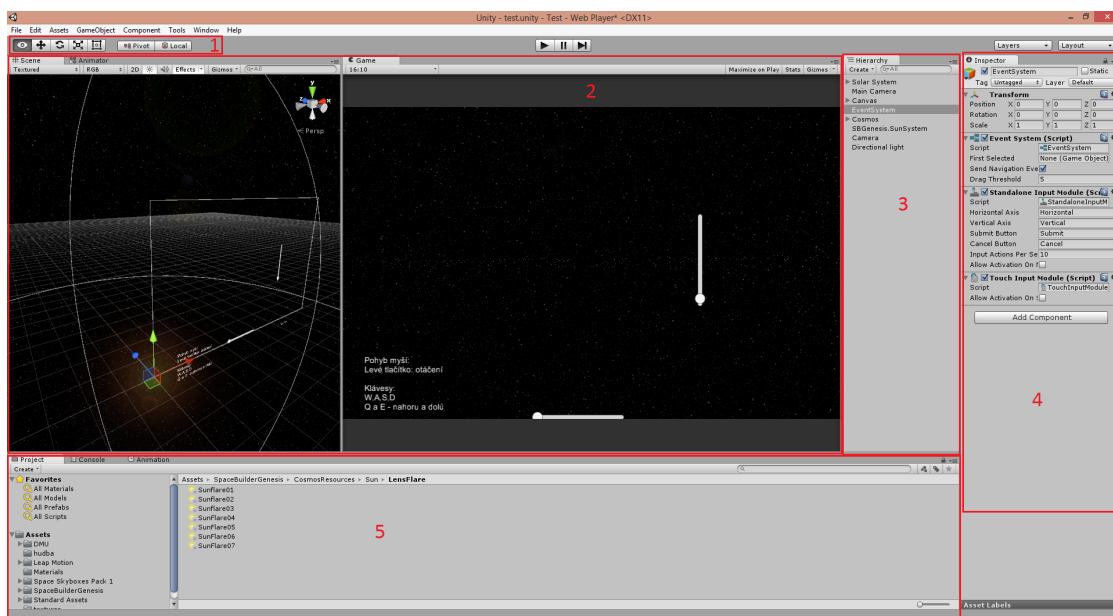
Unity - test.unity - Test - Web Player* <DX11>

File Edit Assets GameObject Component Tools Window Help

Pivot Local

1

Layers Layout

Scene Animator

Textured RGB 2D Effects Gizmos Q▾All

Persp

Game

16:10

Maximize on Play Stats Gizmos

2

Pohyb myší:
Levé tlačítko: otáčení

Klávesy:
W,A,S,D
Q a E - nahoru a dolů

Hierarchy

Create Q▾All

Solar System
Main Camera
Canvas
EventSystem
Cosmos
SBGenesis.SunSystem
Camera
Directional light

3

Inspector

EventSystem Static

Tag Untagged Layer Default

Transform

Position X 0 Y 0 Z 0
Rotation X 0 Y 0 Z 0
Scale X 1 Y 1 Z 1

Event System (Script)

Script EventSystem
First Selected None (Game Object)
Send Navigation Eve
Drag Threshold 5

Standalone Input Module (Sc

Script StandaloneInputM
Horizontal Axis Horizontal
Vertical Axis Vertical
Submit Button Submit
Cancel Button Cancel
Input Actions Per Se 10
Allow Activation On

Touch Input Module (Script)

Script TouchInputModule
Allow Activation On

Add Component

4

Asset Labels

Project Console Animation

Create

Favorites
All Materials
All Models
All Prefabs
All Scripts

Assets
DMU
hudba
Leap Motion
Materials
Space Skyboxes Pack 1
SpaceBuilderGenesis
Standard Assets

Assets ▸ SpaceBuilderGenesis ▸ CosmosResources ▸ Sun ▸ LensFlare

Sunflare01
Sunflare02
Sunflare03
Sunflare04
Sunflare05
Sunflare06
Sunflare07

5